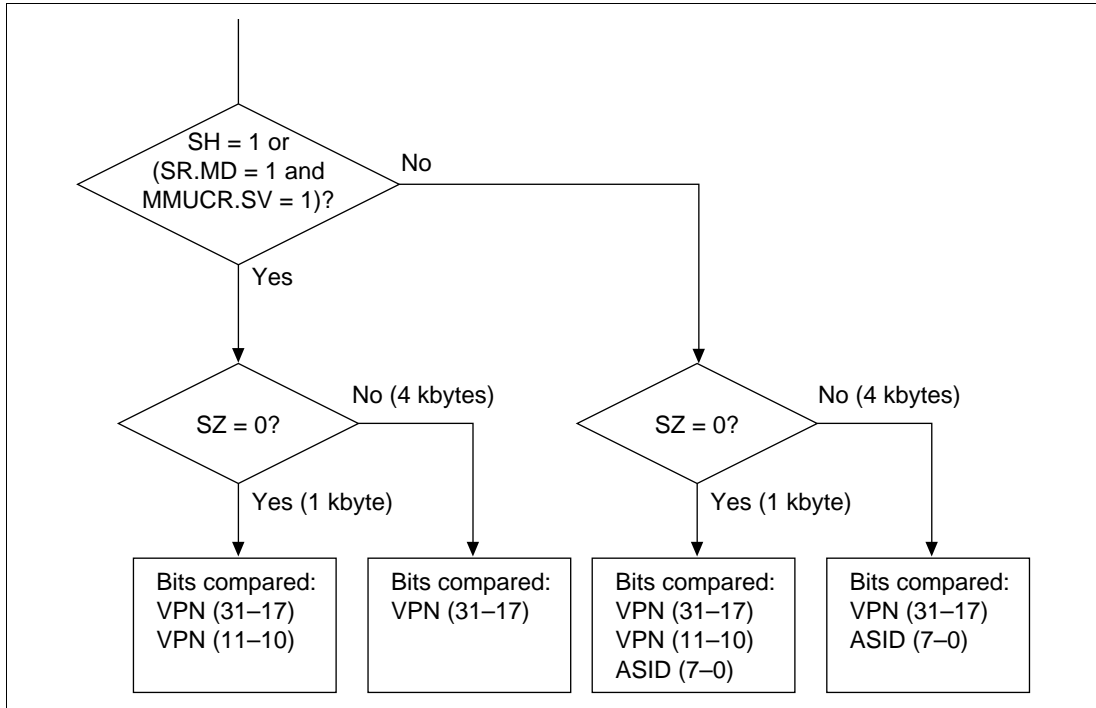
SH = 1 or (SR.MD = 1 and MMUCR.SV = 1)?

No

Yes

SZ = 0?

No (4 kbytes)

Yes (1 kbyte)

SZ = 0?

No (4 kbytes)

Yes (1 kbyte)

Bits compared:
VPN (31–17)
VPN (11–10)

Bits compared:
VPN (31–17)

Bits compared:
VPN (31–17)
VPN (11–10)
ASID (7–0)

Bits compared:
VPN (31–17)
ASID (7–0)